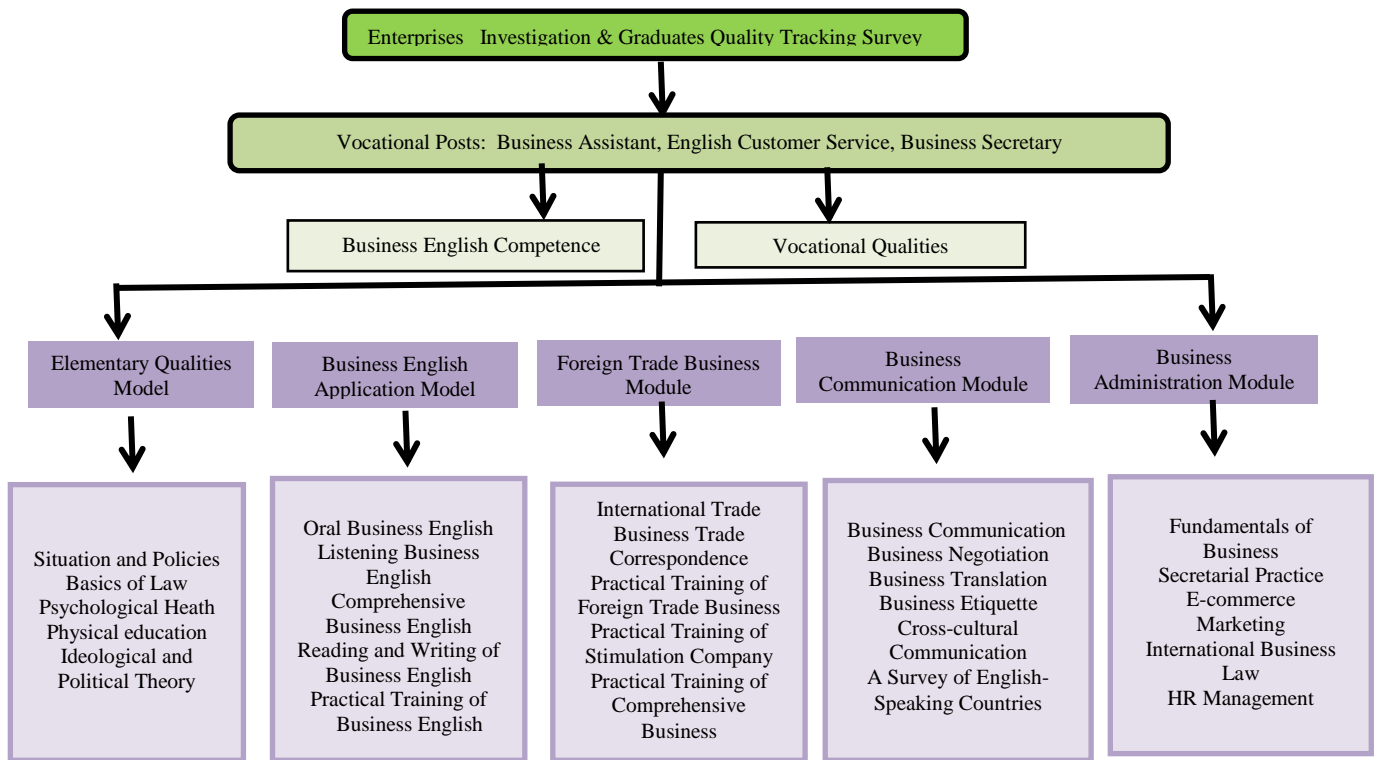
Enterprises Investigation & Graduates Quality Tracking Survey

Vocational Posts: Business Assistant, English Customer Service, Business Secretary

Business English Competence

Vocational Qualities

Elementary Qualities Model

Business English Application Model

Foreign Trade Business Module

Business Communication Module

Business Administration Module

Situation and Policies
Basics of Law
Psychological Heath
Physical education
Ideological and Political Theory

Oral Business English
Listening Business English
Comprehensive Business English
Reading and Writing of Business English
Practical Training of Business English

International Trade
Business Trade Correspondence
Practical Training of Foreign Trade Business
Practical Training of Stimulation Company
Practical Training of Comprehensive Business

Business Communication
Business Negotiation
Business Translation
Business Etiquette
Cross-cultural Communication
A Survey of English-Speaking Countries

Fundamentals of Business
Secretarial Practice
E-commerce
Marketing
International Business Law
HR Management